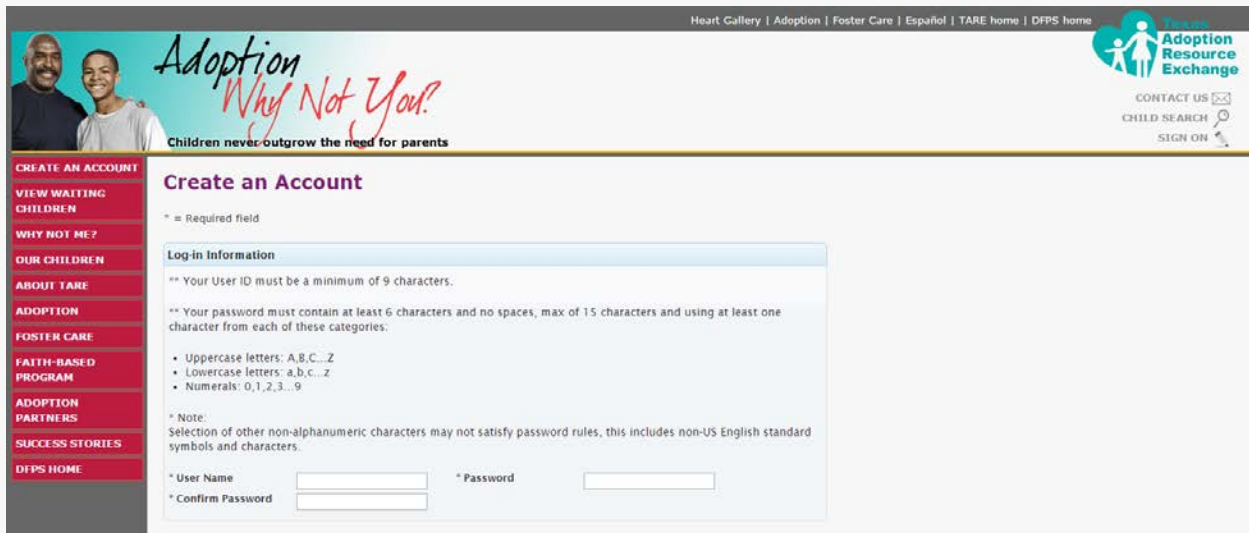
Heart Gallery | Adoption | Foster Care | Español | TARE home | DFPS home

Texas Adoption Resource Exchange

Adoption Why Not You?

Children never outgrow the need for parents

CONTACT US
CHILD SEARCH
SIGN ON

CREATE AN ACCOUNT
VIEW WAITING CHILDREN
WHY NOT ME?
OUR CHILDREN
ABOUT TARE
ADOPTION
FOSTER CARE
FAITH-BASED PROGRAM
ADOPTION PARTNERS
SUCCESS STORIES
DFPS HOME

Create an Account

* = Required field

Log-in Information

** Your User ID must be a minimum of 9 characters.

** Your password must contain at least 6 characters and no spaces, max of 15 characters and using at least one character from each of these categories:

- Uppercase letters: A,B,C...Z
- Lowercase letters: a,b,c...z
- Numerals: 0,1,2,3...9

* Note:
Selection of other non-alphanumeric characters may not satisfy password rules, this includes non-US English standard symbols and characters.

* User Name
* Password
* Confirm Password